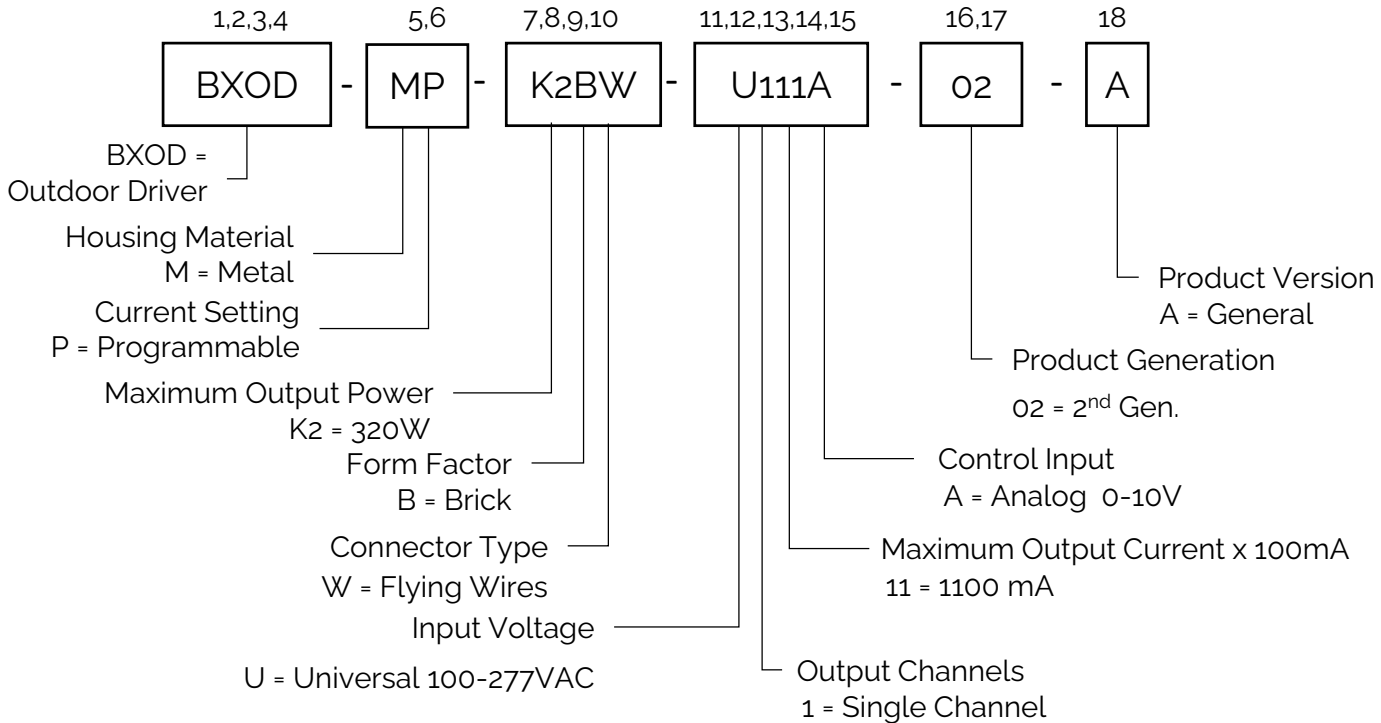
1,2,3,4 5,6 7,8,9,10 11,12,13,14,15 16,17 18

BXOD - MP - K2BW - U111A - 02 - A

BXOD = Outdoor Driver

Housing Material
M = Metal

Current Setting
P = Programmable

Maximum Output Power
K2 = 320W

Form Factor
B = Brick

Connector Type
W = Flying Wires

Input Voltage
U = Universal 100-277VAC

Output Channels
1 = Single Channel

Maximum Output Current x 100mA
11 = 1100 mA

Control Input
A = Analog 0-10V

Product Generation
02 = 2$^{nd}$ Gen.

Product Version
A = General